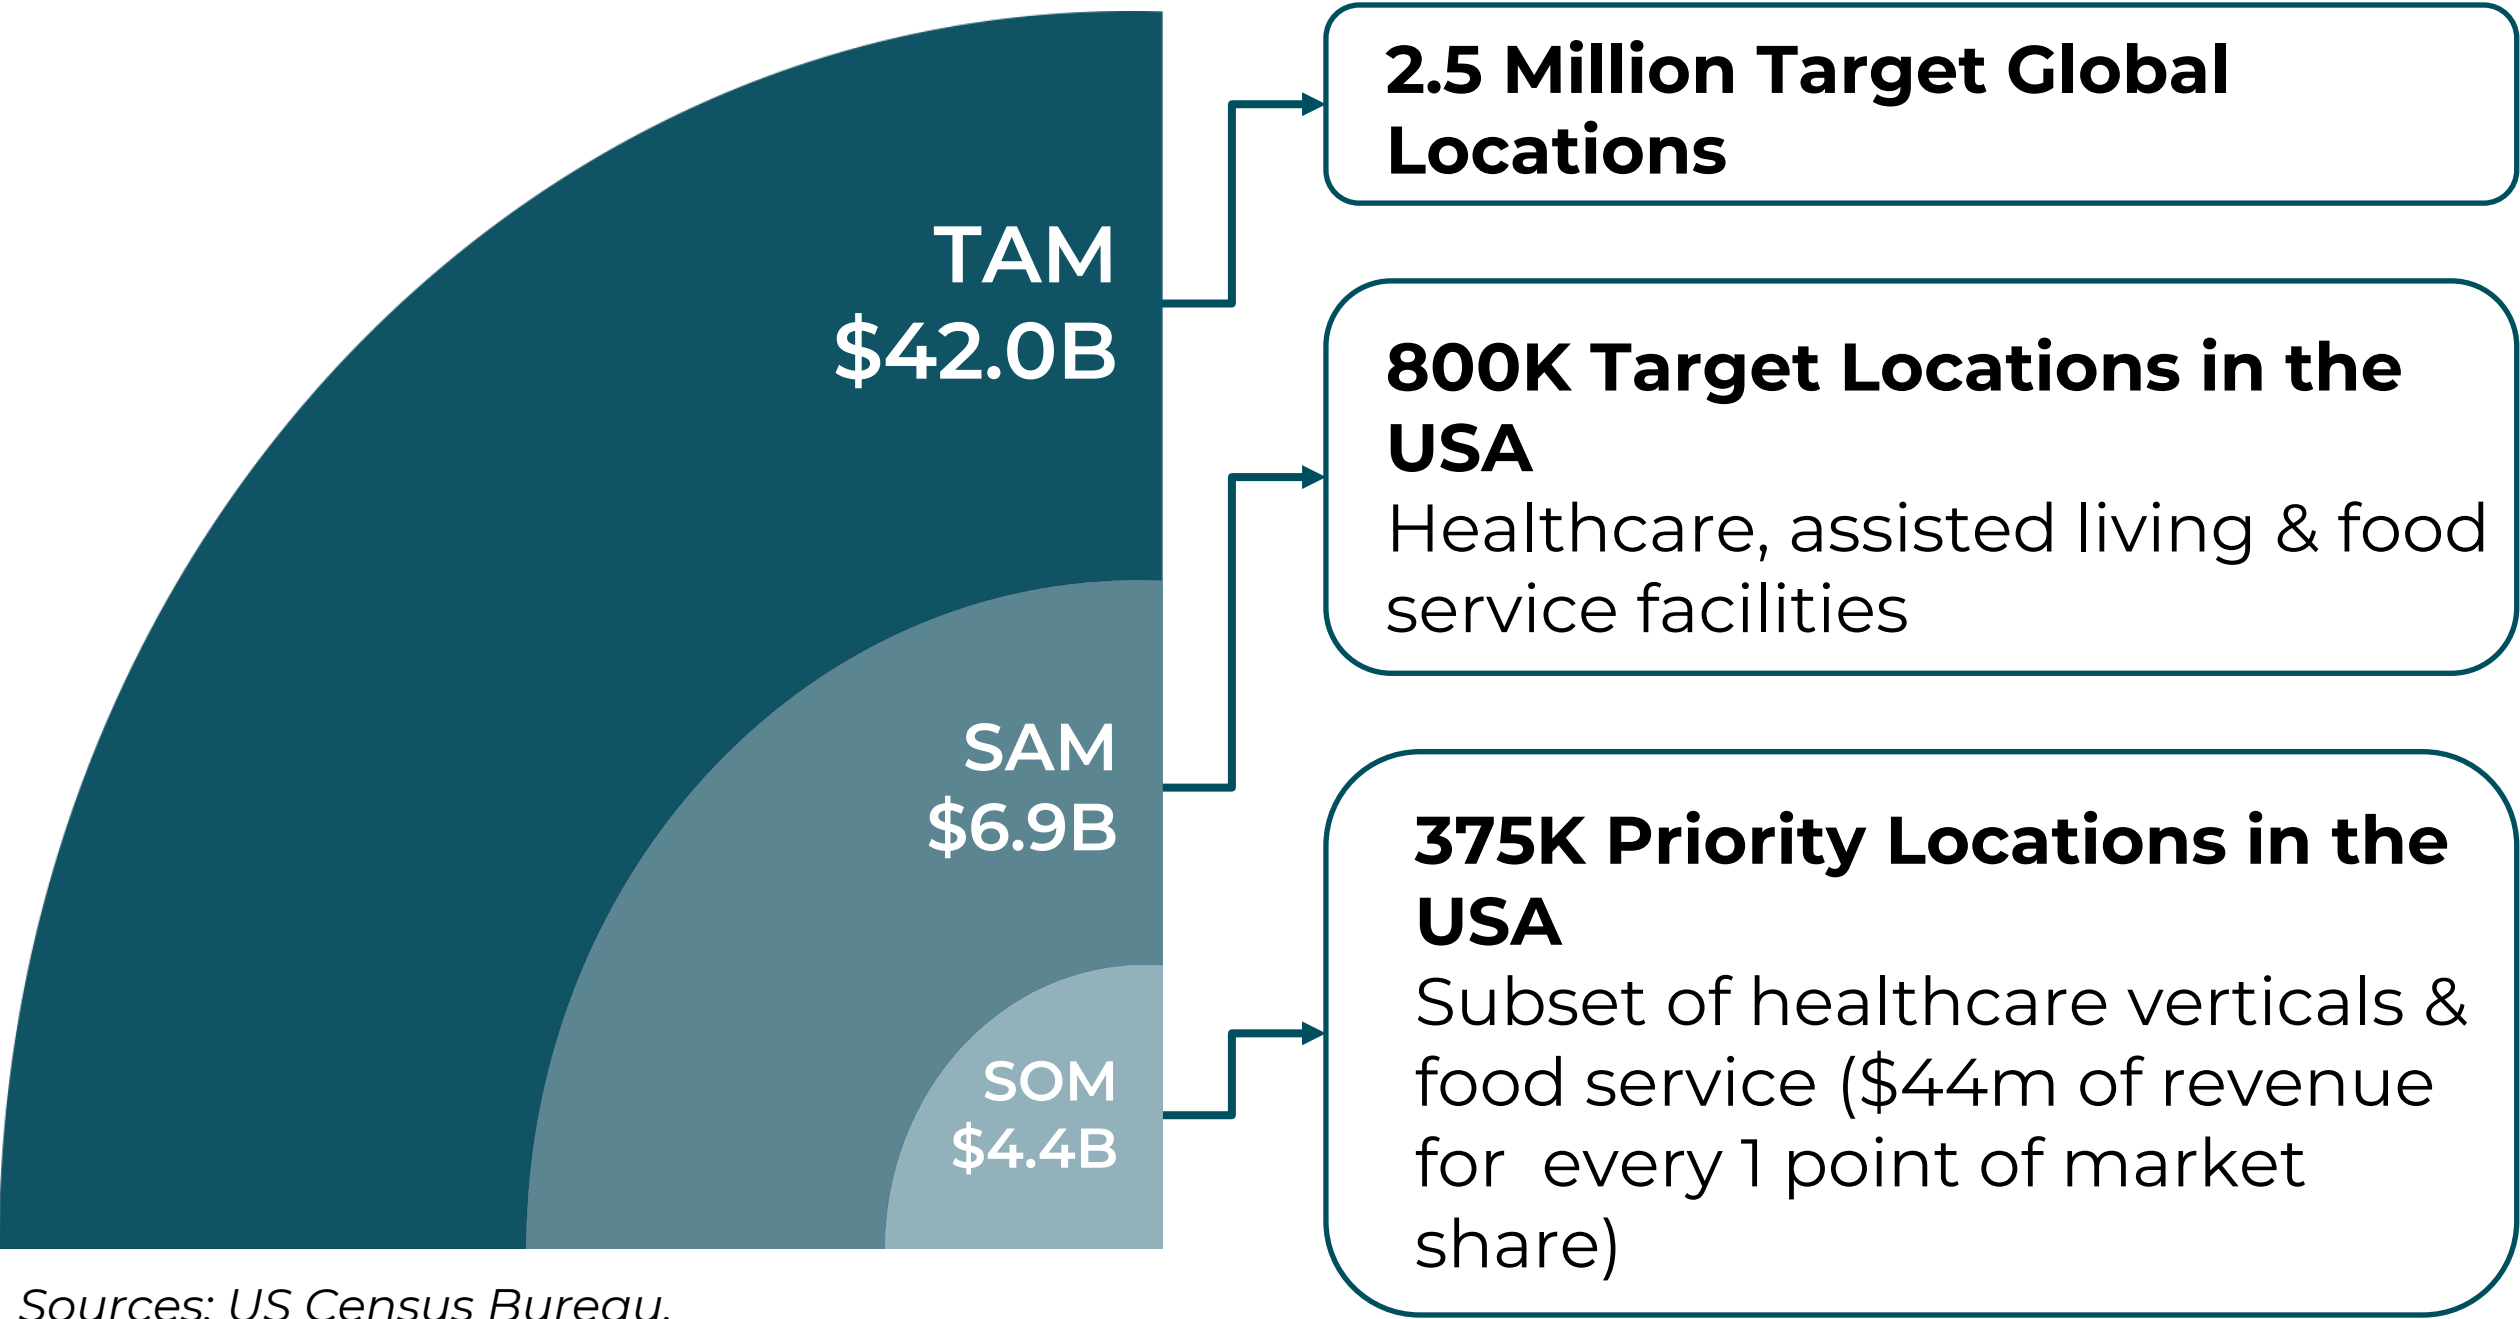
TAM
$42.0B

SAM
$6.9B

SOM
$4.4B

Sources: US Census Bureau.

2.5 Million Target Global Locations

800K Target Locations in the USA
Healthcare, assisted living & food service facilities

375K Priority Locations in the USA
Subset of healthcare verticals & food service ($44m of revenue for every 1 point of market share)